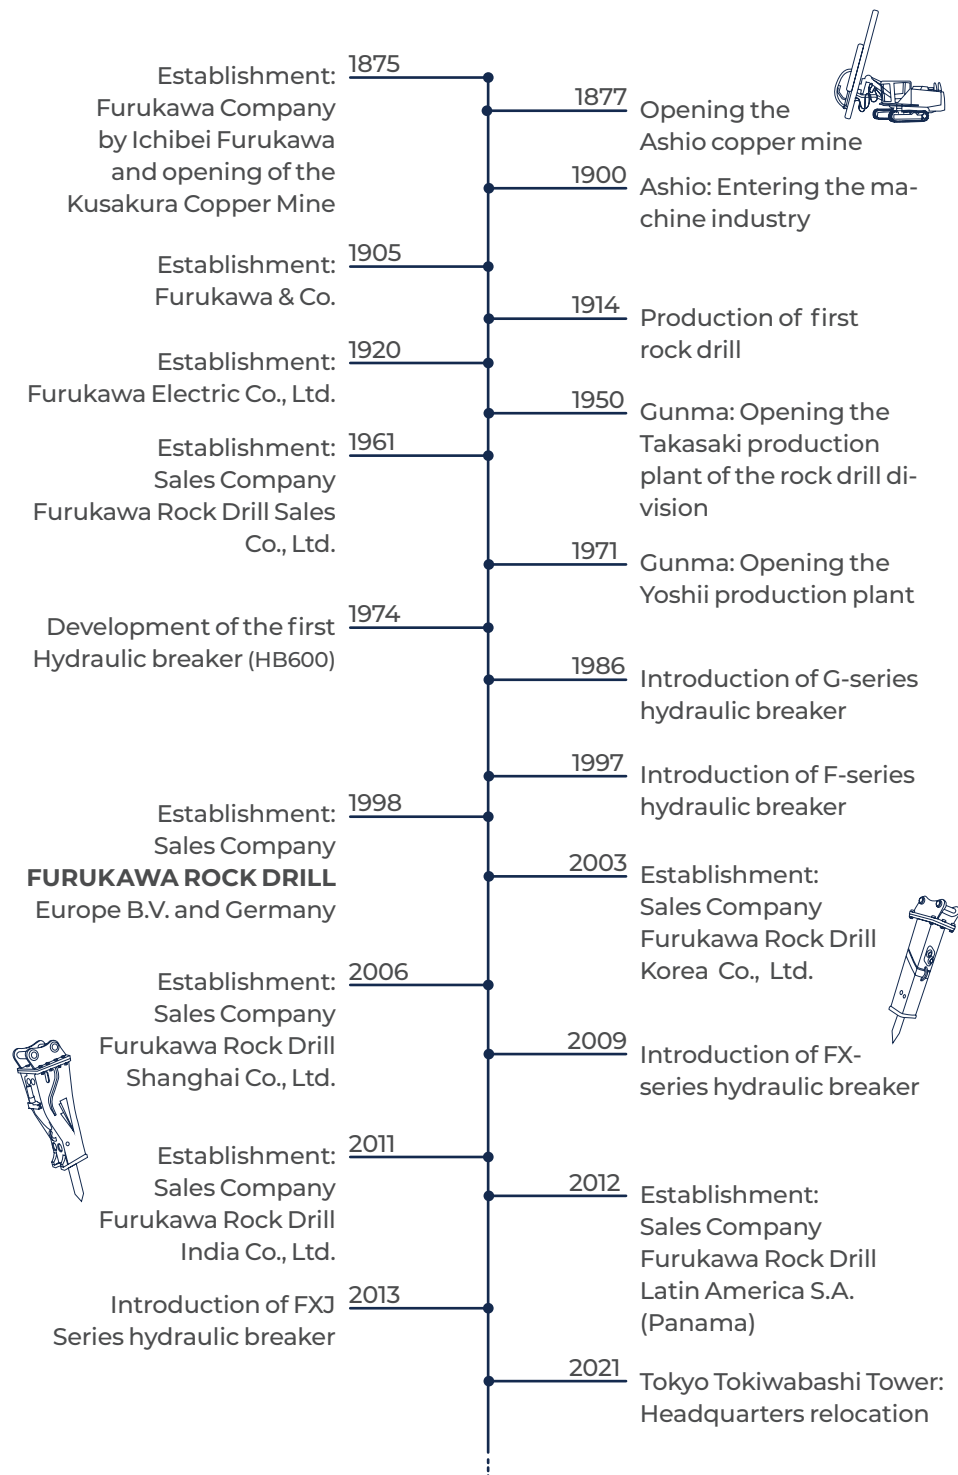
1875
Establishment: Furukawa Company by Ichibei Furukawa and opening of the Kusakura Copper Mine

1877
Opening the Ashio copper mine

1900
Ashio: Entering the machine industry

1905
Establishment: Furukawa & Co.

1914
Production of first rock drill

1920
Establishment: Furukawa Electric Co., Ltd.

1950
Gunma: Opening the Takasaki production plant of the rock drill division

1961
Establishment: Sales Company Furukawa Rock Drill Sales Co., Ltd.

1971
Gunma: Opening the Yoshii production plant

1974
Development of the first Hydraulic breaker (HB600)

1986
Introduction of G-series hydraulic breaker

1997
Introduction of F-series hydraulic breaker

1998
Establishment: Sales Company **FURUKAWA ROCK DRILL** Europe B.V. and Germany

2003
Establishment: Sales Company Furukawa Rock Drill Korea Co., Ltd.

2006
Establishment: Sales Company Furukawa Rock Drill Shanghai Co., Ltd.

2009
Introduction of FX-series hydraulic breaker

2011
Establishment: Sales Company Furukawa Rock Drill India Co., Ltd.

2012
Establishment: Sales Company Furukawa Rock Drill Latin America S.A. (Panama)

2013
Introduction of FXJ Series hydraulic breaker

2021
Tokyo Tokiwabashi Tower: Headquarters relocation